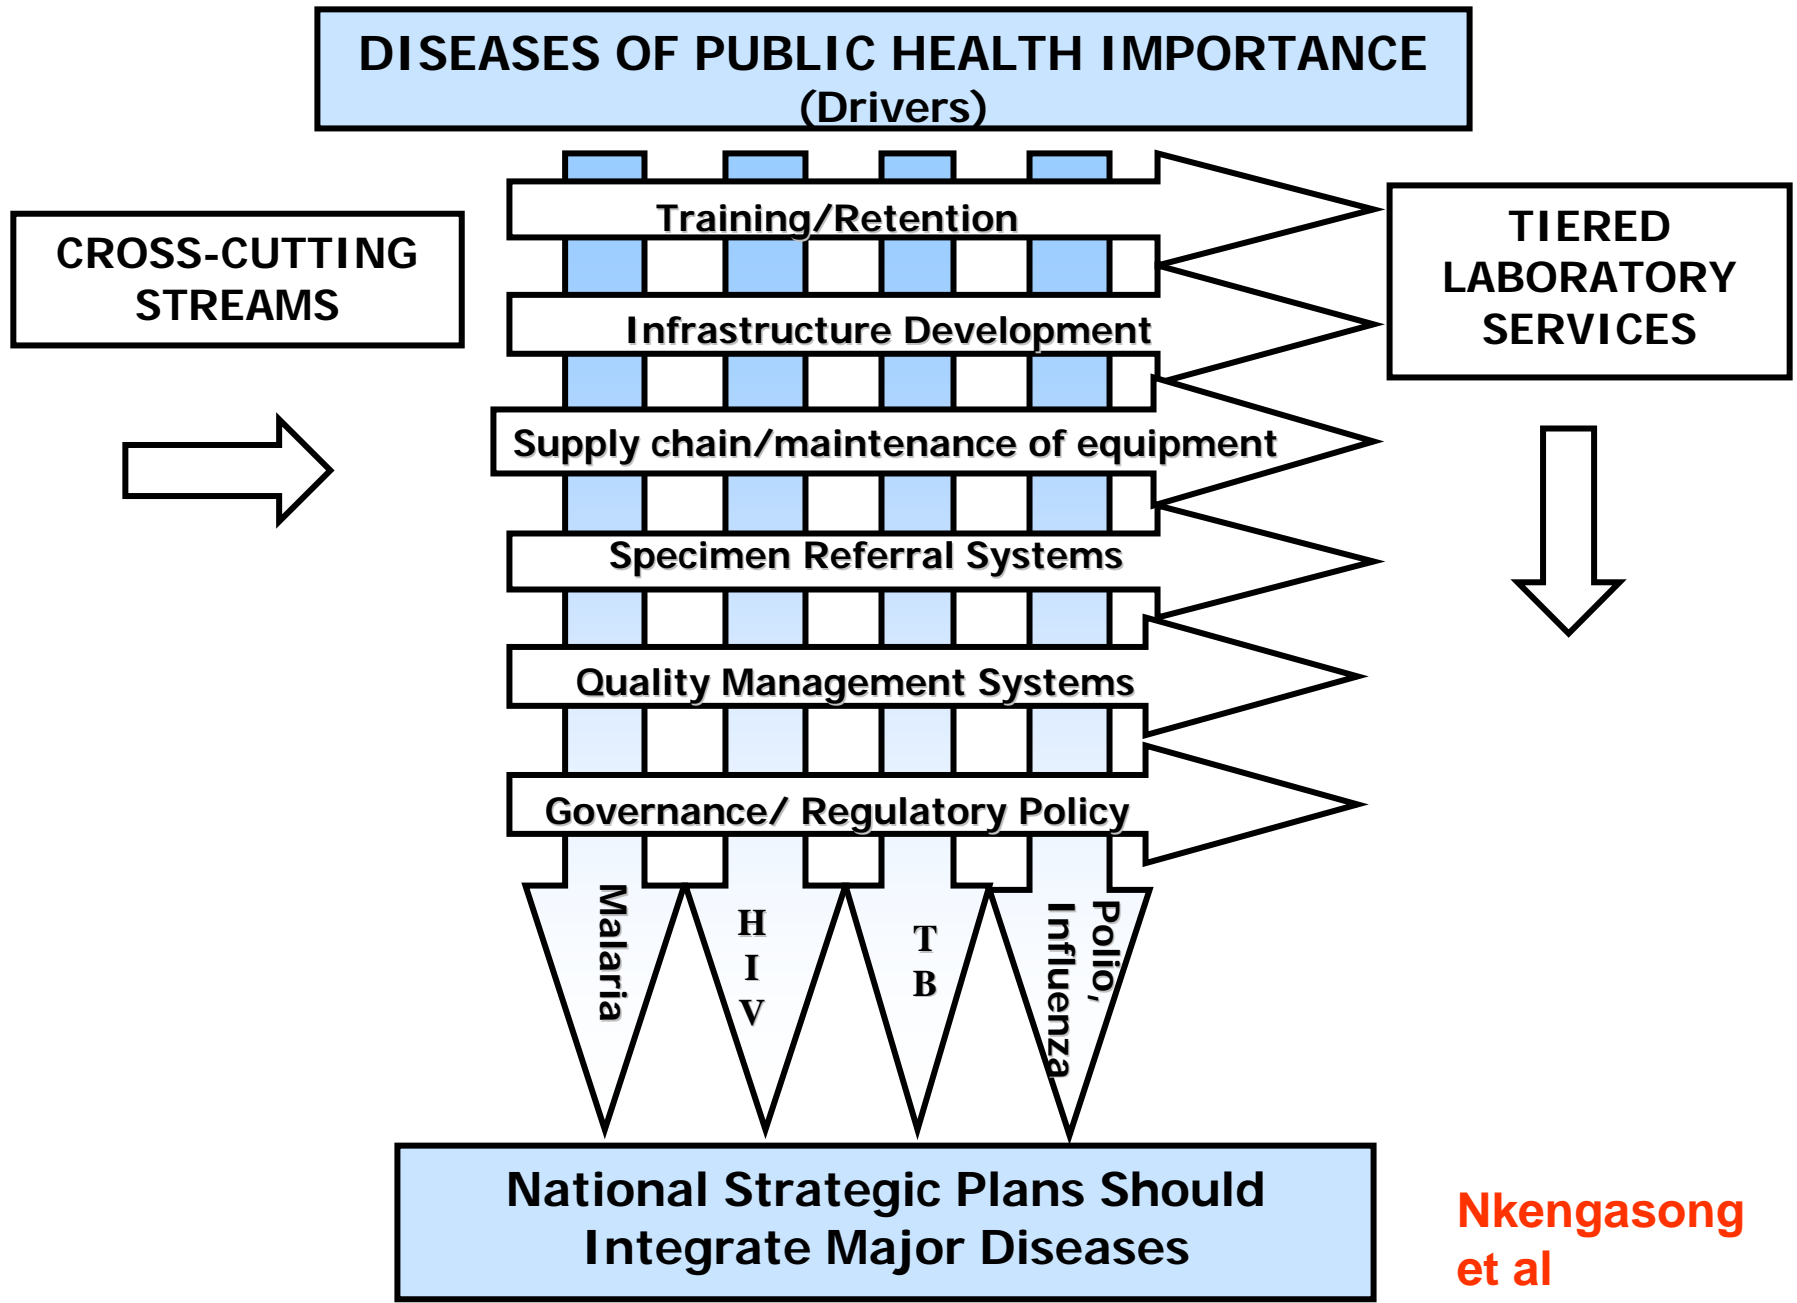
DISEASES OF PUBLIC HEALTH IMPORTANCE
(Drivers)

CROSS-CUTTING STREAMS

Training/Retention

Infrastructure Development

Supply chain/maintenance of equipment

Specimen Referral Systems

Quality Management Systems

Governance/ Regulatory Policy

TIERED LABORATORY SERVICES

Malaria

H I V

T B

Polio, Influenza

National Strategic Plans Should Integrate Major Diseases

Nkengasong et al